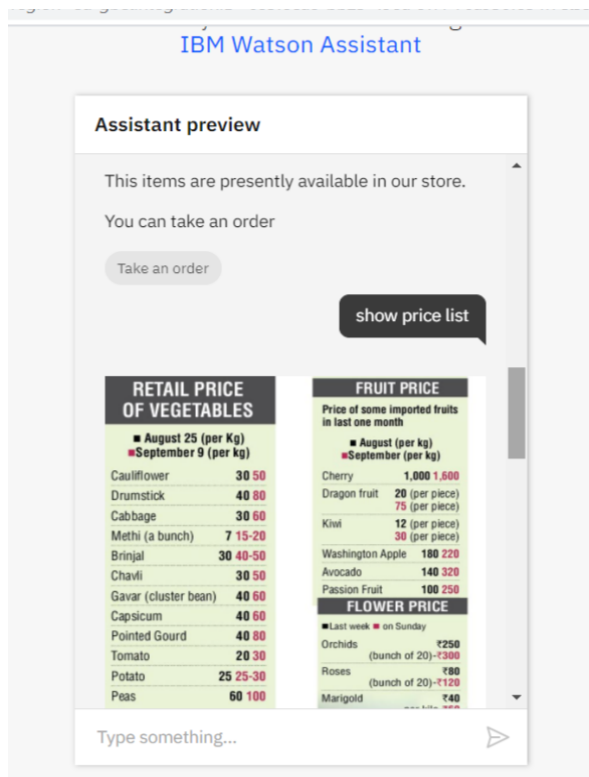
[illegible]

IBM Watson Assistant

Assistant preview

This items are presently available in our store.

You can take an order

Take an order

show price list

RETAIL PRICE OF VEGETABLES

■ August 25 (per Kg)
■ September 9 (per kg)

| | | |
|---|---|---|
| Cauliflower | 30 | 50 |
| Drumstick | 40 | 80 |
| Cabbage | 30 | 60 |
| Methi (a bunch) | 7 | 15-20 |
| Brinjal | 30 | 40-50 |
| Chavli | 30 | 50 |
| Gavar (cluster bean) | 40 | 60 |
| Capsicum | 40 | 60 |
| Pointed Gourd | 40 | 80 |
| Tomato | 20 | 30 |
| Potato | 25 | 25-30 |
| Peas | 60 | 100 |

FRUIT PRICE

Price of some imported fruits in last one month

■ August (per kg)
■ September (per kg)

| | | |
|---|---|---|
| Cherry | 1,000 | 1,600 |
| Dragon fruit | 20 (per piece) | 75 (per piece) |
| Kiwi | 12 (per piece) | 30 (per piece) |
| Washington Apple | 180 | 220 |
| Avocado | 140 | 320 |
| Passion Fruit | 100 | 250 |

FLOWER PRICE

■ Last week ■ on Sunday

| | | |
|---|---|---|
| Orchids (bunch of 20) | ₹250 | ₹300 |
| Roses (bunch of 20) | ₹80 | ₹120 |
| Marigold | ₹40 | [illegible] |

Type something...